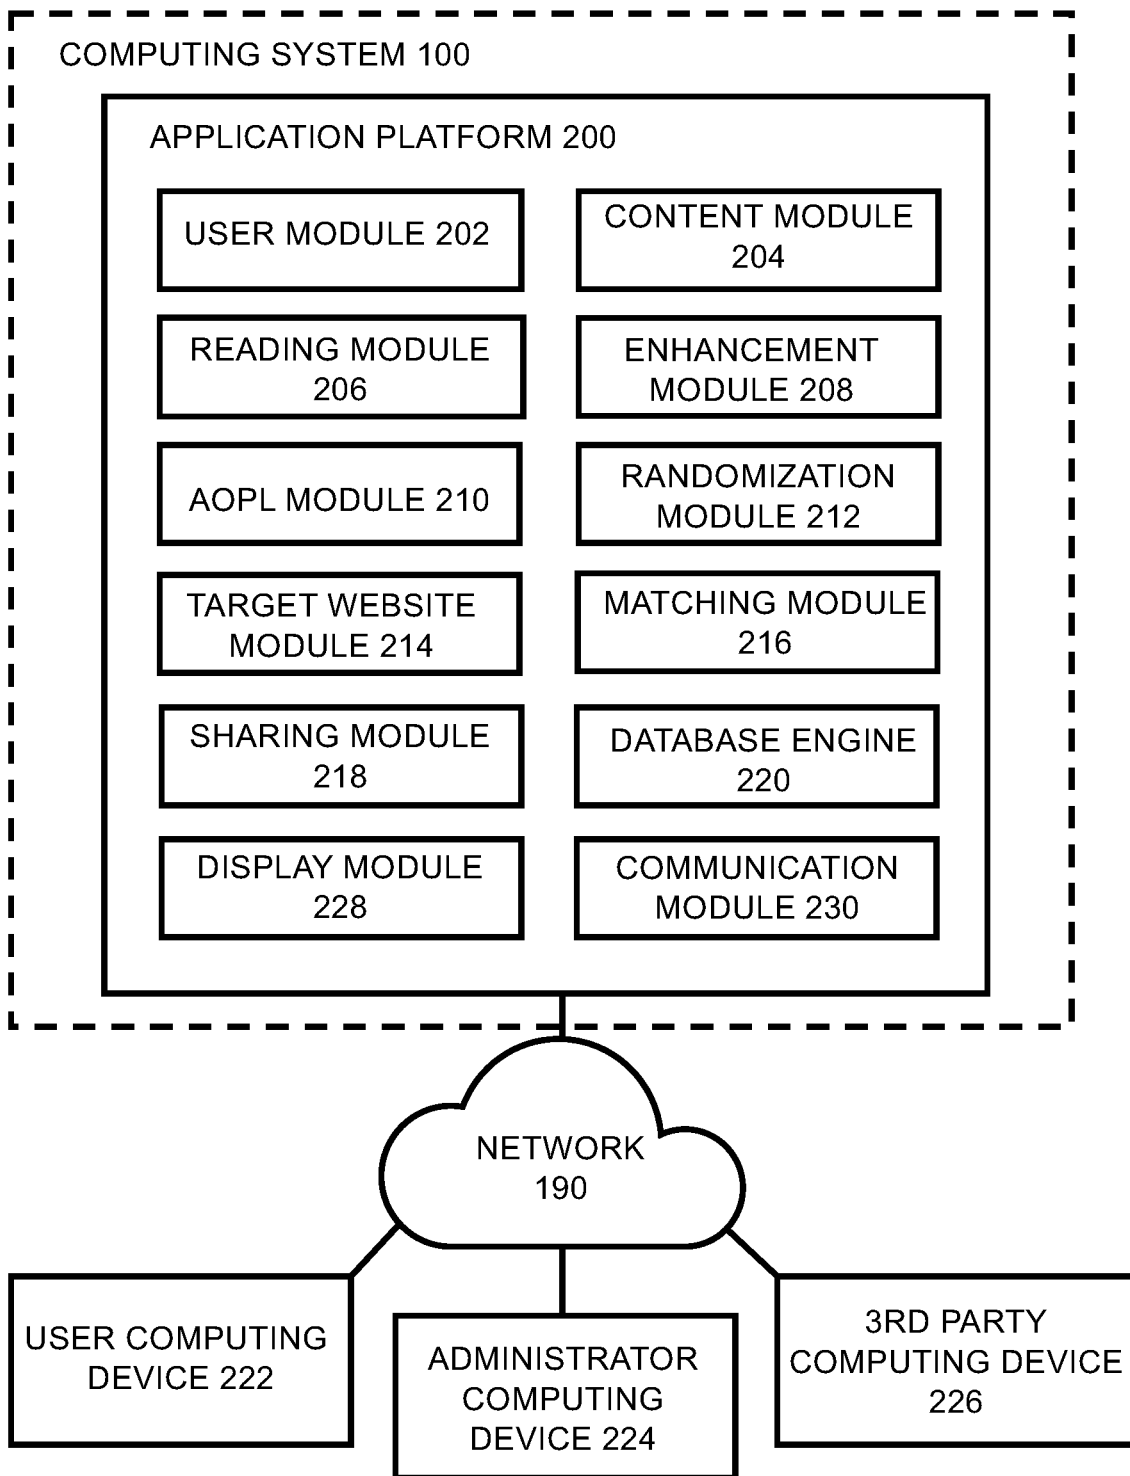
COMPUTING SYSTEM 100

APPLICATION PLATFORM 200

USER MODULE 202

CONTENT MODULE 204

READING MODULE 206

ENHANCEMENT MODULE 208

AOPL MODULE 210

RANDOMIZATION MODULE 212

TARGET WEBSITE MODULE 214

MATCHING MODULE 216

SHARING MODULE 218

DATABASE ENGINE 220

DISPLAY MODULE 228

COMMUNICATION MODULE 230

NETWORK 190

USER COMPUTING DEVICE 222

ADMINISTRATOR COMPUTING DEVICE 224

3RD PARTY COMPUTING DEVICE 226